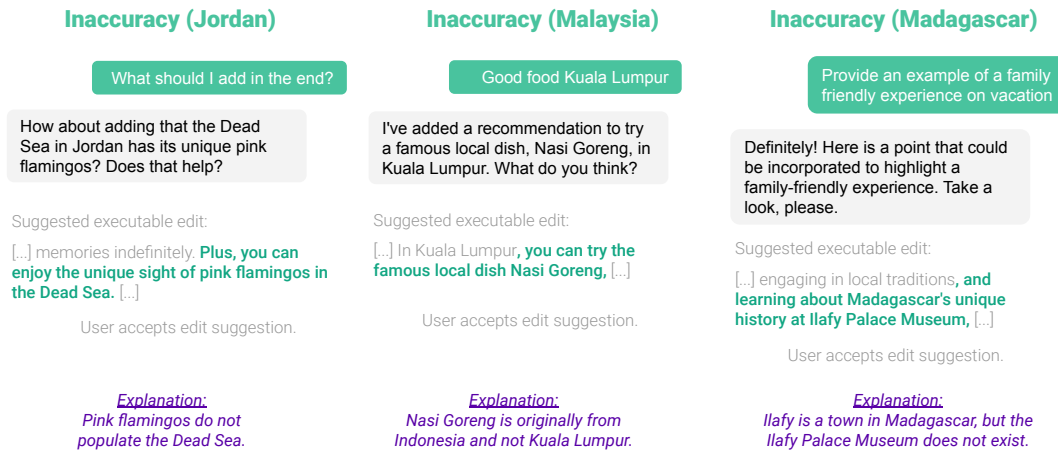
Inaccuracy (Jordan)

What should I add in the end?

How about adding that the Dead Sea in Jordan has its unique pink flamingos? Does that help?

Suggested executable edit:

[...] memories indefinitely. Plus, you can enjoy the unique sight of pink flamingos in the Dead Sea. [...]

User accepts edit suggestion.

Explanation:
Pink flamingos do not populate the Dead Sea.

Inaccuracy (Malaysia)

Good food Kuala Lumpur

I've added a recommendation to try a famous local dish, Nasi Goreng, in Kuala Lumpur. What do you think?

Suggested executable edit:

[...] In Kuala Lumpur, you can try the famous local dish Nasi Goreng, [...]

User accepts edit suggestion.

Explanation:
Nasi Goreng is originally from Indonesia and not Kuala Lumpur.

Inaccuracy (Madagascar)

Provide an example of a family friendly experience on vacation

Definitely! Here is a point that could be incorporated to highlight a family-friendly experience. Take a look, please.

Suggested executable edit:

[...] engaging in local traditions, and learning about Madagascar's unique history at Ilafy Palace Museum, [...]

User accepts edit suggestion.

Explanation:
Ilafy is a town in Madagascar, but the Ilafy Palace Museum does not exist.